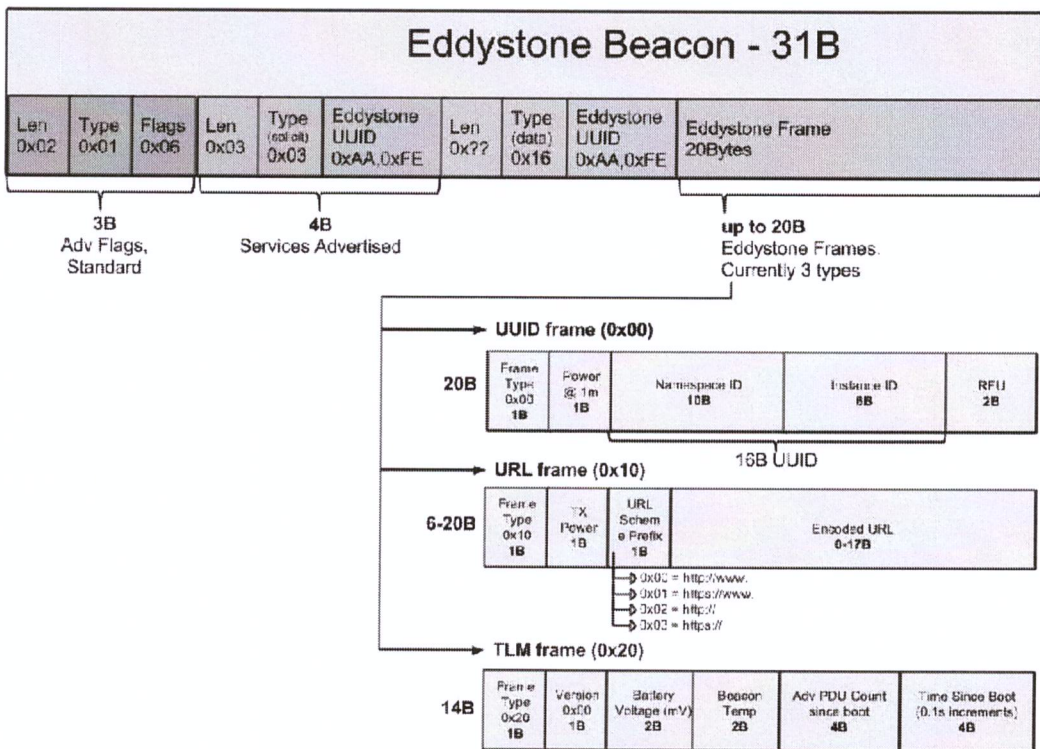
Eddystone Beacon - 31B

| Len 0x02 | Type 0x01 | Flags 0x06 | Len 0x03 | Type (sol ol) 0x03 | Eddystone UUID 0xAA,0xFE | Len 0x?? | Type (data) 0x16 | Eddystone UUID 0xAA,0xFE | Eddystone Frame 20Bytes |
|---|---|---|---|---|---|---|---|---|---|

3B
Adv Flags, Standard

4B
Services Advertised

up to 20B
Eddystone Frames. Currently 3 types

UUID frame (0x00)

20B

| Frame Type 0x00 1B | Power @ 1m 1B | Namespace ID 10B | Instance ID 6B | RFU 2B |
|---|---|---|---|---|

16B UUID

URL frame (0x10)

6-20B

| Frame Type 0x10 1B | TX Power 1B | URL Scheme Prefix 1B | Encoded URL 0-17B |
|---|---|---|---|

0x00 = http://www.
0x01 = https://www.
0x02 = http://
0x03 = https://

TLM frame (0x20)

14B

| Frame Type 0x20 1B | Version 0x00 1B | Battery Voltage (mV) 2B | Beacon Temp 2B | Adv PDU Count since boot 4B | Time Since Boot (0.1s increments) 4B |
|---|---|---|---|---|---|